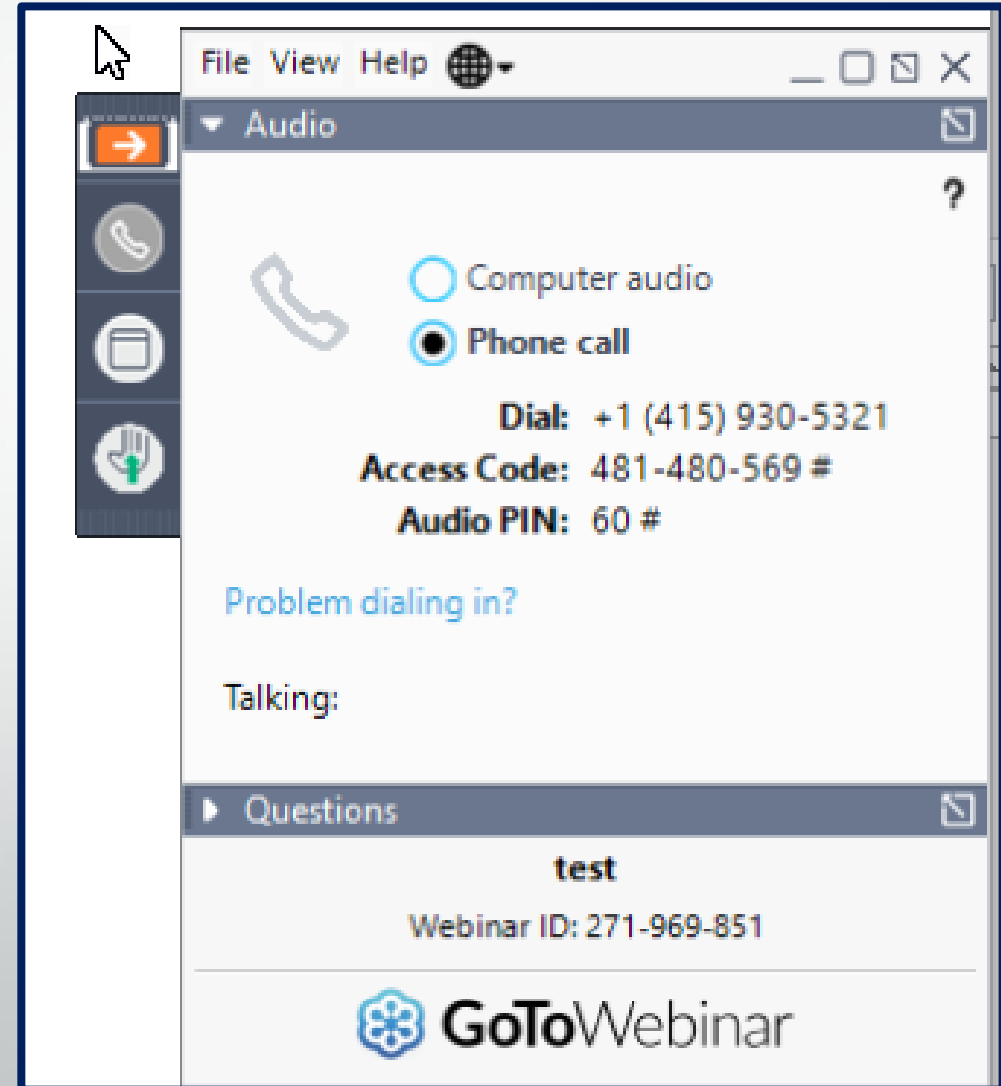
File View Help

Audio

?

Computer audio
Phone call

Dial: +1 (415) 930-5321
Access Code: 481-480-569 #
Audio PIN: 60 #

Problem dialing in?

Talking:

Questions

test

Webinar ID: 271-969-851

GoToWebinar